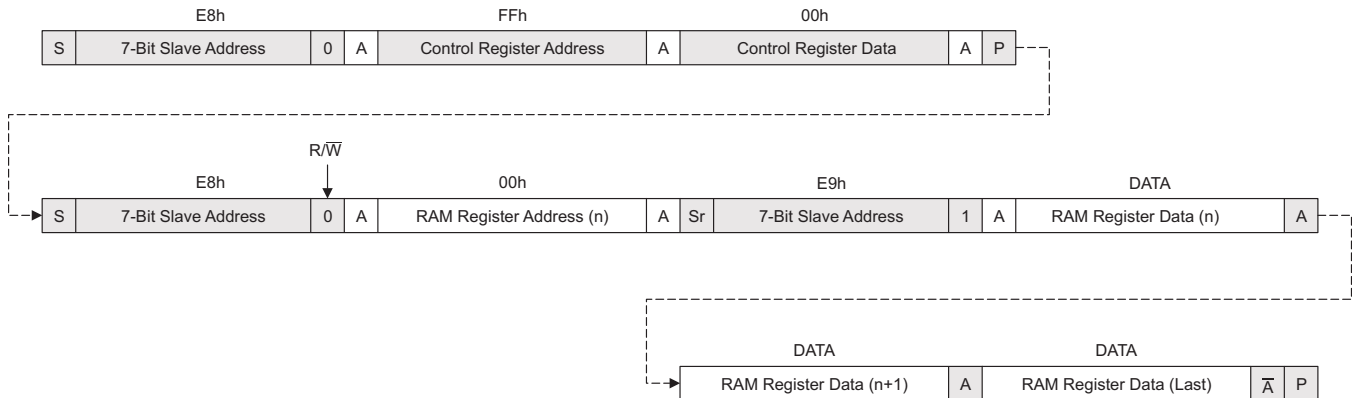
E8h FFh 00h

| S | 7-Bit Slave Address | 0 | A | Control Register Address | A | Control Register Data | A | P |
|---|---|---|---|---|---|---|---|---|

$R/\overline{W}$

E8h 00h E9h DATA

| S | 7-Bit Slave Address | 0 | A | RAM Register Address (n) | A | Sr | 7-Bit Slave Address | 1 | A | RAM Register Data (n) | A |
|---|---|---|---|---|---|---|---|---|---|---|---|

DATA DATA

| RAM Register Data (n+1) | A | RAM Register Data (Last) | $\overline{A}$ | P |
|---|---|---|---|---|